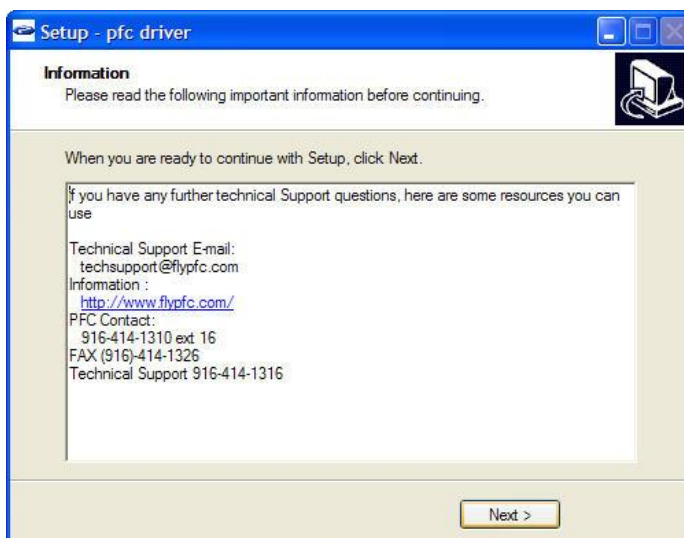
Setup - pfc driver

Information
Please read the following important information before continuing.

When you are ready to continue with Setup, click Next.

f you have any further technical Support questions, here are some resources you can use

Technical Support E-mail:
techsupport@flypfc.com
Information :
http://www.flypfc.com/
PFC Contact:
916-414-1310 ext 16
FAX (916)-414-1326
Technical Support 916-414-1316

Next >